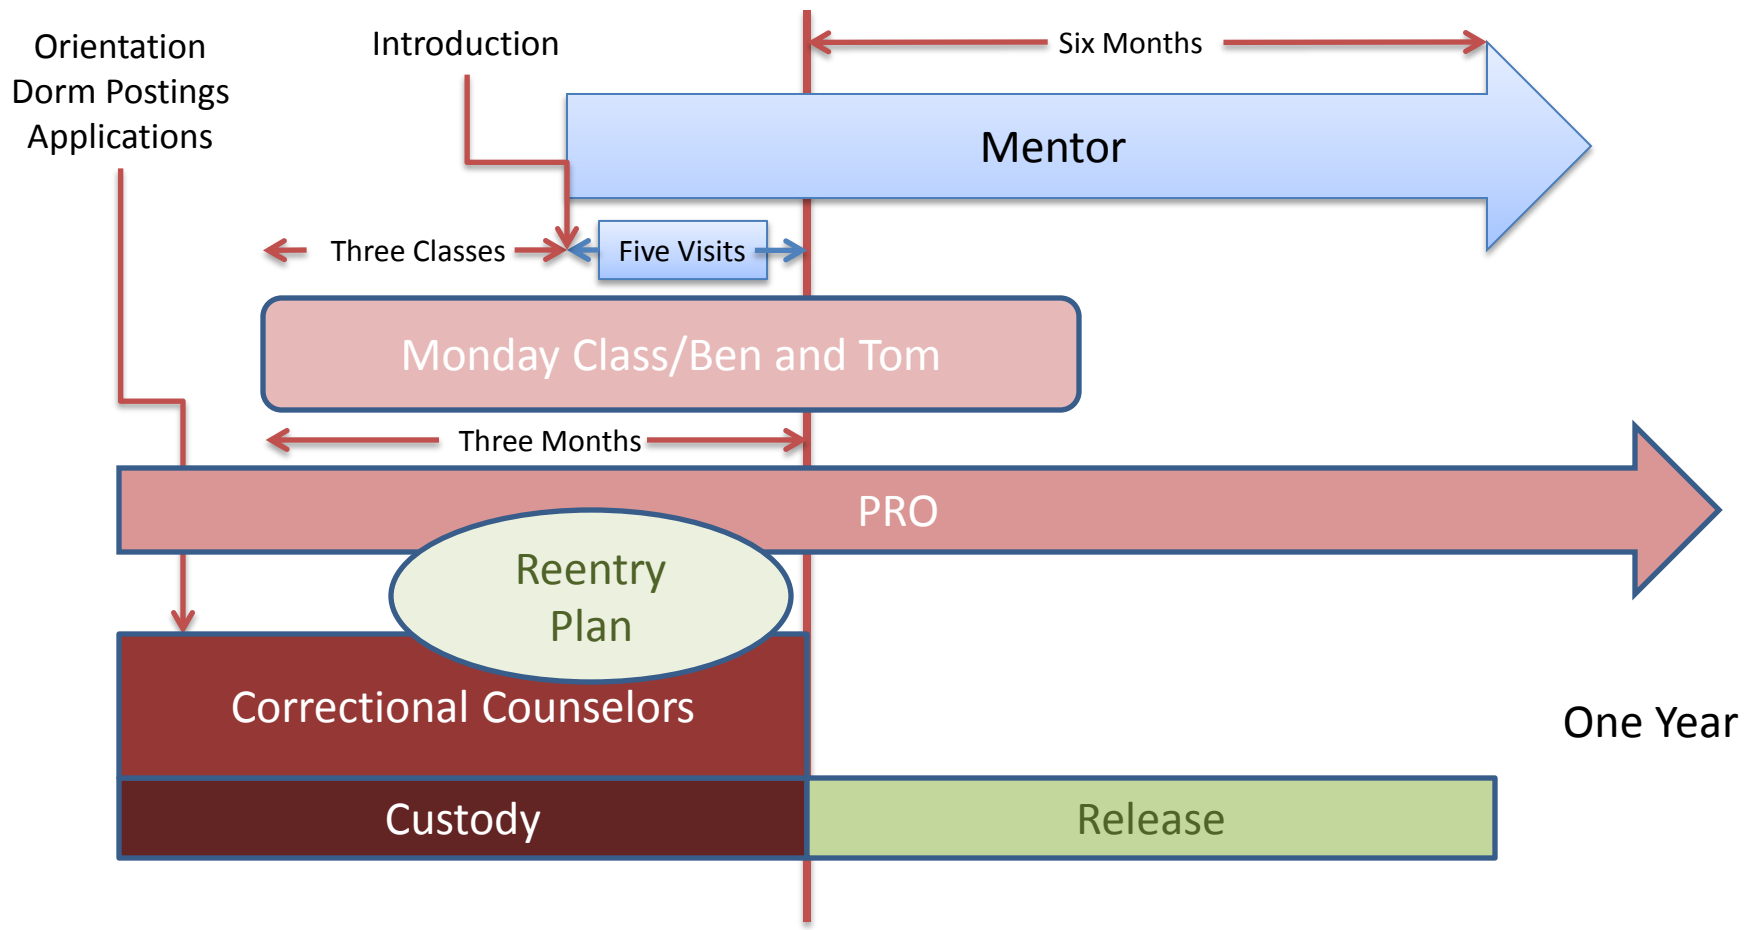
Orientation
Dorm Postings
Applications

Introduction

Six Months

Mentor

Three Classes

Five Visits

Monday Class/Ben and Tom

Three Months

PRO

Reentry
Plan

Correctional Counselors

One Year

Custody

Release